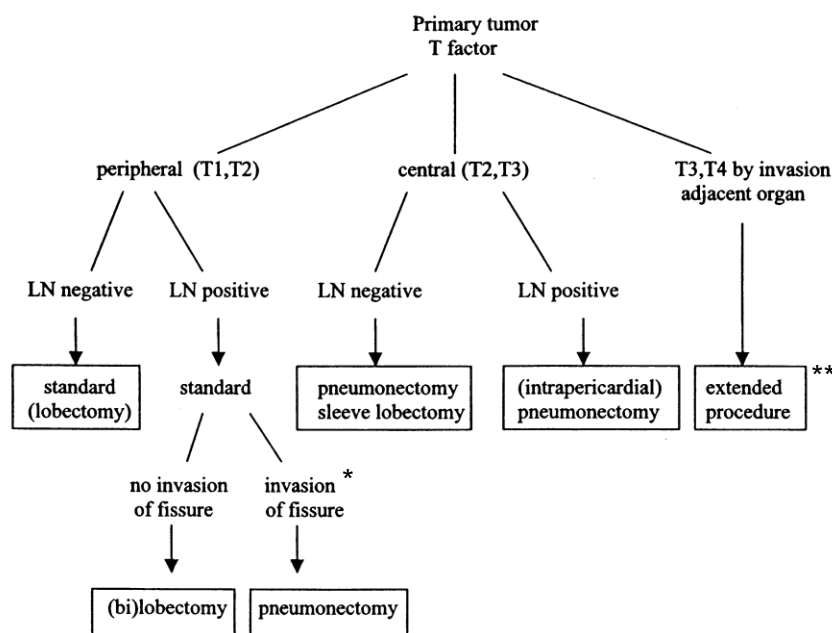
Primary tumor
T factor

peripheral (T1,T2)

central (T2,T3)

T3,T4 by invasion adjacent organ

LN negative

LN positive

LN negative

LN positive

standard (lobectomy)

standard

pneumonectomy sleeve lobectomy

(intrapericardial) pneumonectomy

extended procedure **

no invasion of fissure

invasion of fissure *

(bi)lobectomy

pneumonectomy